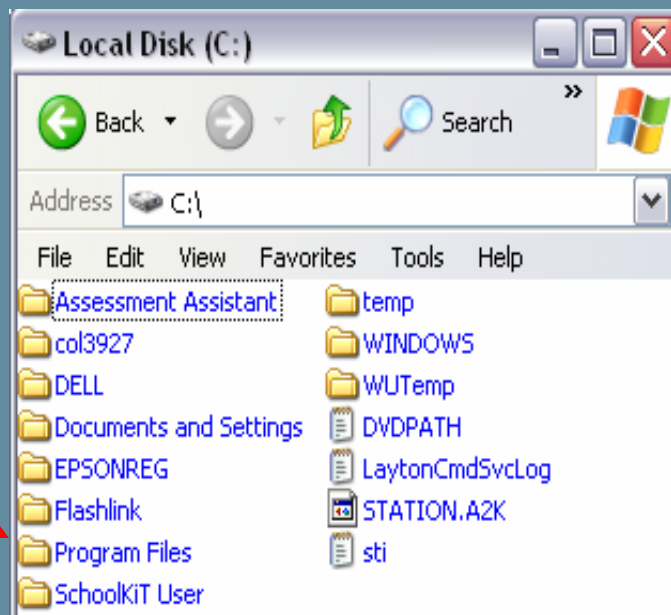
Local Disk (C:)

Back

Search

»

Address C:\

File Edit View Favorites Tools Help

Assessment Assistant
col3927
DELL
Documents and Settings
EPSONREG
Flashlink
Program Files
SchoolKiT User

temp
WINDOWS
WUTemp
DVDPATH
LaytonCmdSvcLog
STATION.A2K
sti